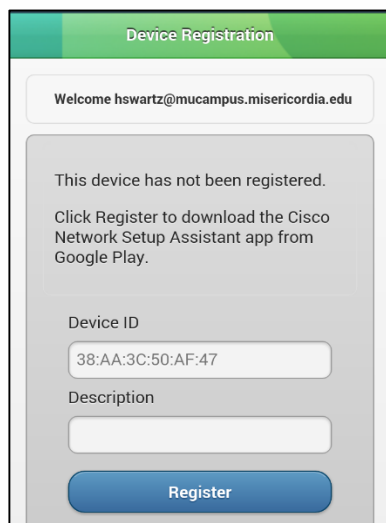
Device Registration

Welcome hswartz@mucampus.misericordia.edu

This device has not been registered.

Click Register to download the Cisco Network Setup Assistant app from Google Play.

Device ID

38:AA:3C:50:AF:47

Description

Register